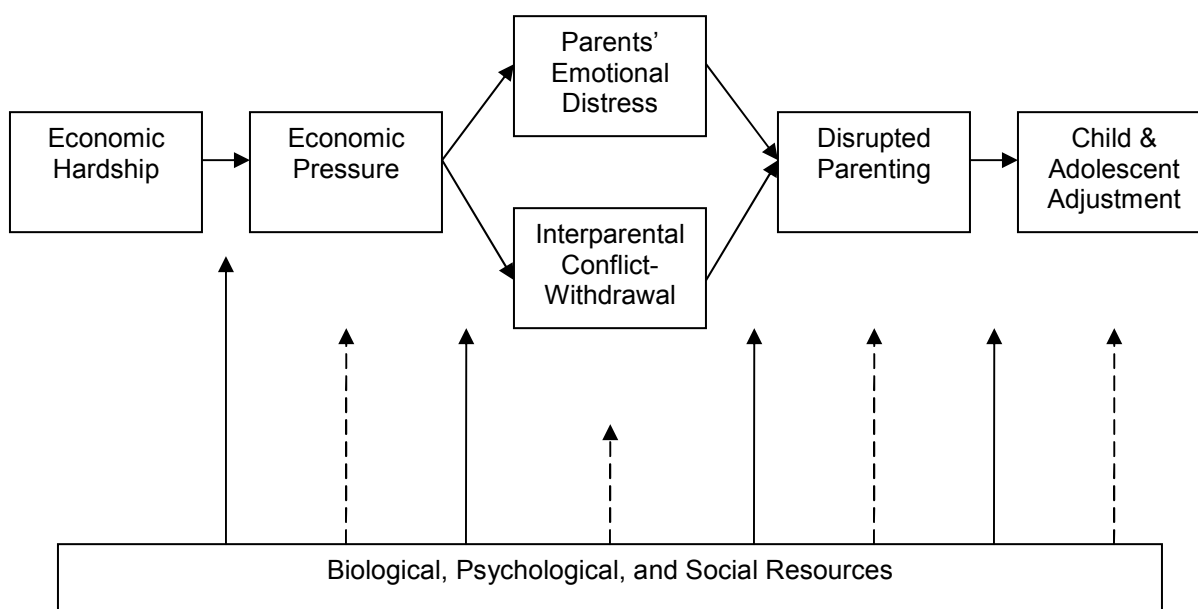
Economic Hardship

Economic Pressure

Parents' Emotional Distress

Interparental Conflict-Withdrawal

Disrupted Parenting

Child & Adolescent Adjustment

Biological, Psychological, and Social Resources